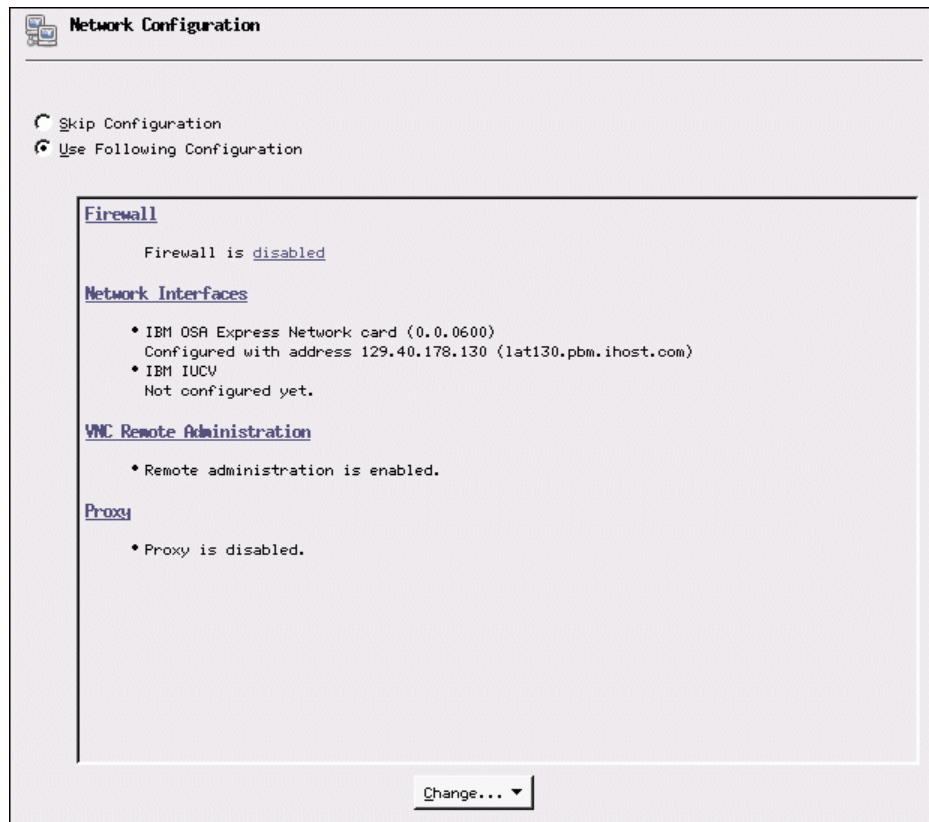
Network Configuration

Skip Configuration

Use Following Configuration

Firewall

Firewall is disabled

Network Interfaces

• IBM OSA Express Network card (0.0.0600)
Configured with address 129.40.178.130 (lat130.pbm.ihost.com)

• IBM IUCV
Not configured yet.

VNC Remote Administration

• Remote administration is enabled.

Proxy

• Proxy is disabled.

Change... ▼